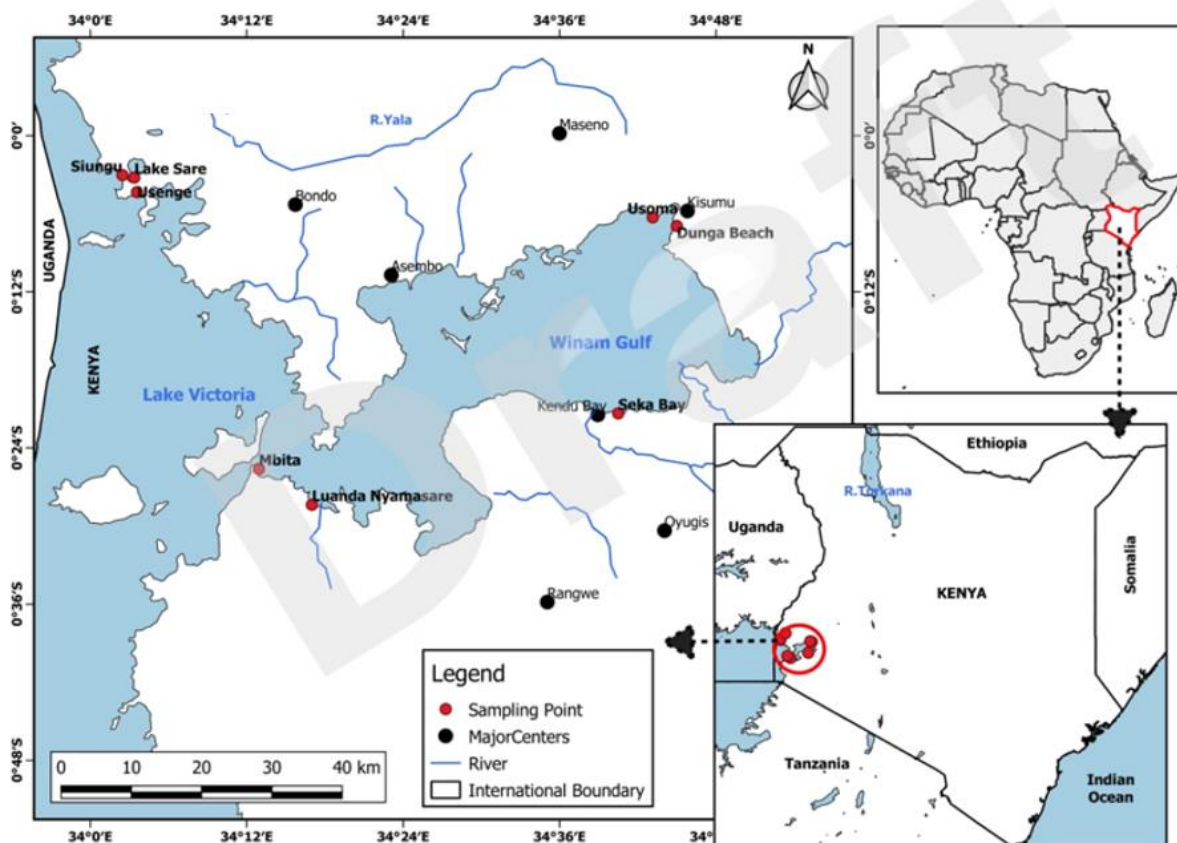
34°0'E 34°12'E 34°24'E 34°36'E 34°48'E

N

0°0'
0°12'S
0°24'S
0°36'S
0°48'S

R.Yala
Maseno
Siungu
Lake Sare
Usenge
Bondo
Usoma
Kisumu
Dunga Beach
UGANDA
Asembo
KENYA
Winam Gulf
Lake Victoria
Kendu Bay
Seka Bay
Mbita
Luanda Nyamasare
Oyugis
Rangwe

Draft

0°0'
0°12'S

Ethiopia
R.Turkana
Uganda
KENYA
Somalia
Tanzania
Indian Ocean

Legend
Sampling Point
MajorCenters
River
International Boundary

0 10 20 30 40 km

34°0'E 34°12'E 34°24'E 34°36'E 34°